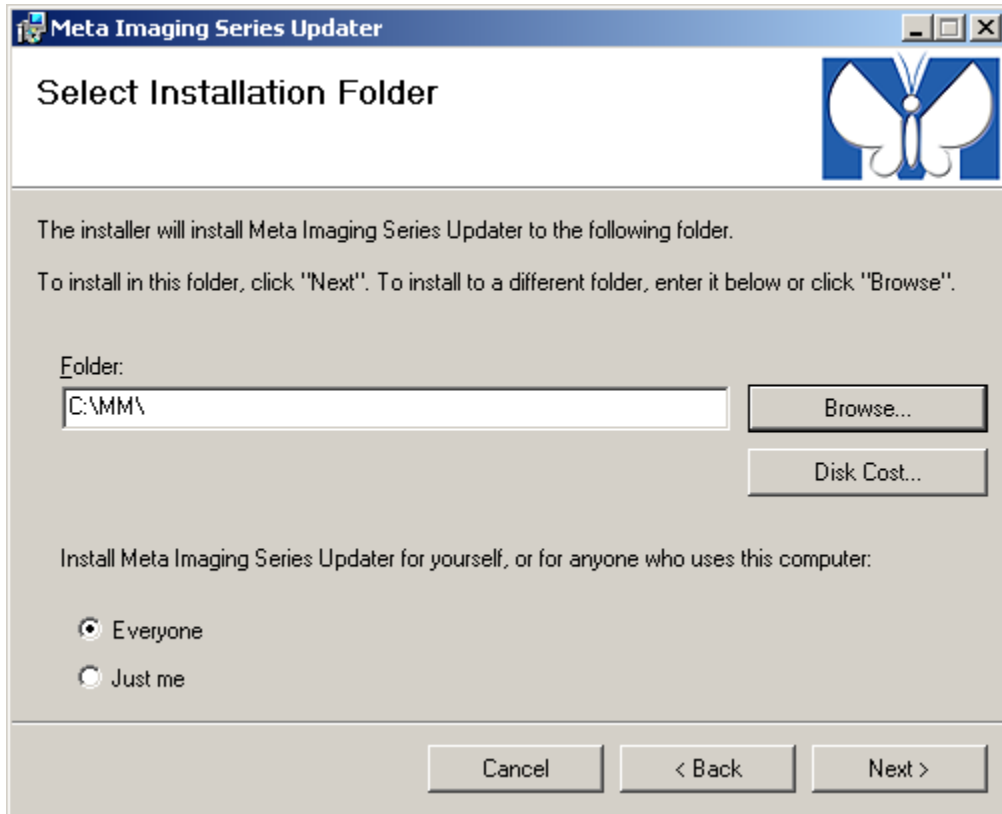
Meta Imaging Series Updater

Select Installation Folder

The installer will install Meta Imaging Series Updater to the following folder.

To install in this folder, click "Next". To install to a different folder, enter it below or click "Browse".

Folder:

C:\MM\

Browse...

Disk Cost...

Install Meta Imaging Series Updater for yourself, or for anyone who uses this computer:

Everyone

Just me

Cancel

< Back

Next >